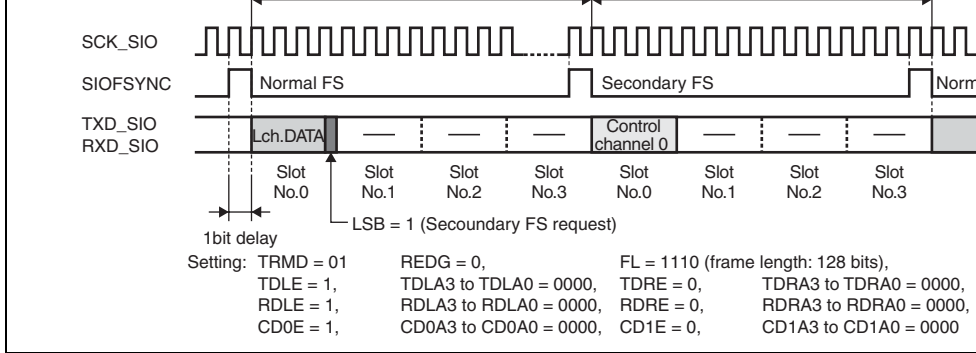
SCK_SIO
SIOFSYNC
TXD_SIO
RXD_SIO

Normal FS
Secondary FS
Norm

Lch.DATA
—
—
—
Control channel 0
—
—
—

Slot No.0
Slot No.1
Slot No.2
Slot No.3
Slot No.0
Slot No.1
Slot No.2
Slot No.3

LSB = 1 (Secoundary FS request)

1bit delay

| Setting: TRMD = 01 | REDG = 0, | FL = 1110 (frame length: 128 bits), | |
|---|---|---|---|
| TDLE = 1, | TDLA3 to TDLA0 = 0000, | TDRE = 0, | TDRA3 to TDRA0 = 0000, |
| RDLE = 1, | RDLA3 to RDLA0 = 0000, | RDRE = 0, | RDRA3 to RDRA0 = 0000, |
| CD0E = 1, | CD0A3 to CD0A0 = 0000, | CD1E = 0, | CD1A3 to CD1A0 = 0000 |